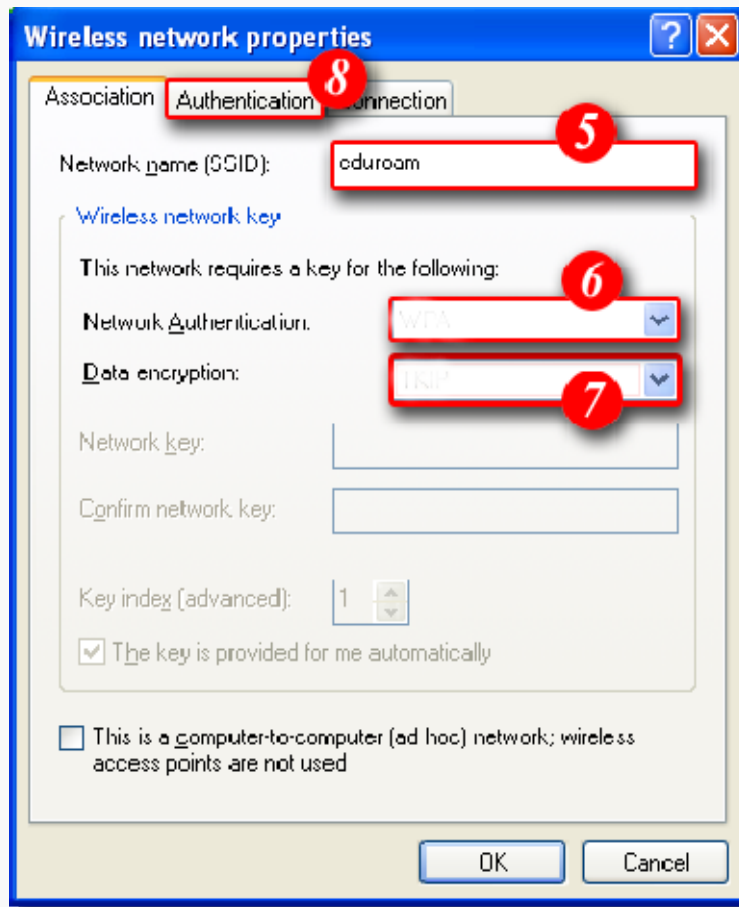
Wireless network properties

Association Authentication 8 Connection

5

Network name (SSID): eduroam

Wireless network key

This network requires a key for the following:

6

Network Authentication: WPA

Data encryption: TKIP

7

Network key:

Confirm network key:

Key index (advanced): 1

The key is provided for me automatically

This is a computer-to-computer (ad hoc) network; wireless access points are not used

OK Cancel